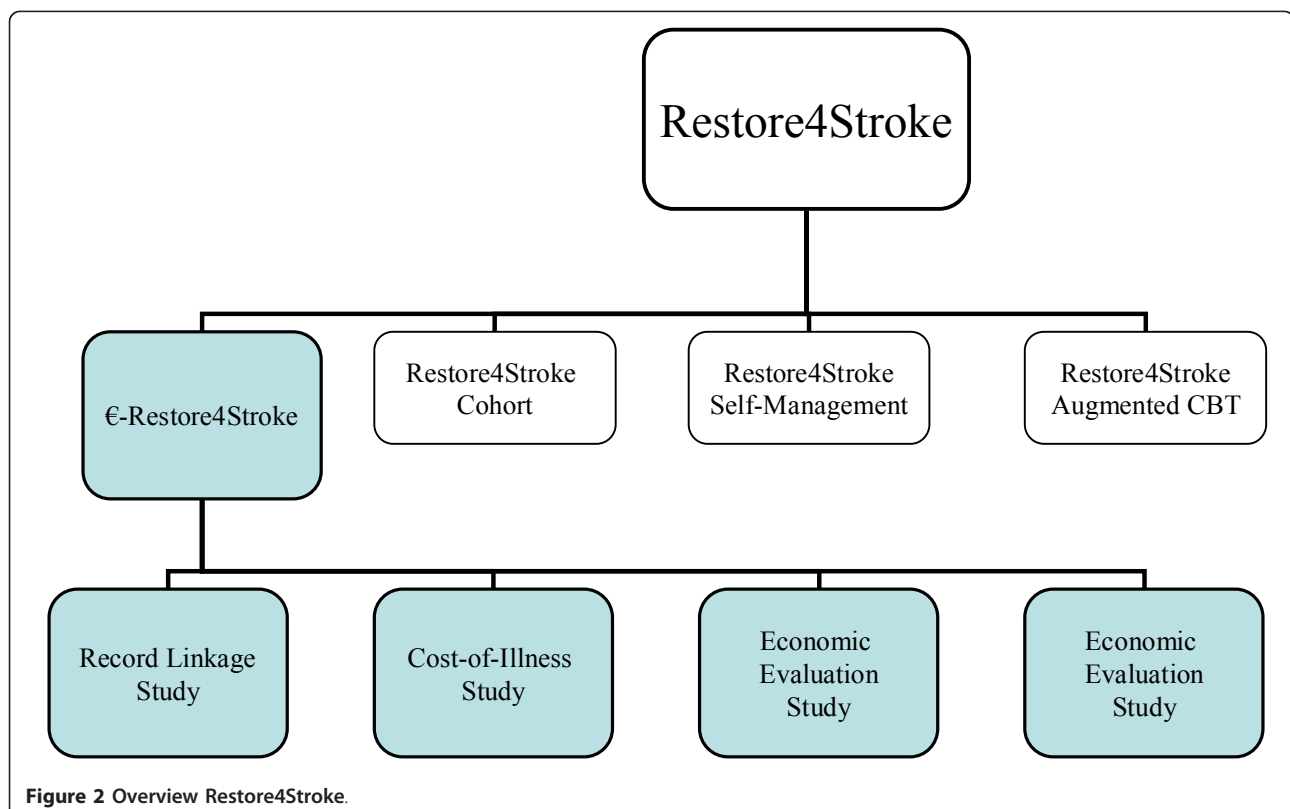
Restore4Stroke

€-Restore4Stroke

Restore4Stroke Cohort

Restore4Stroke Self-Management

Restore4Stroke Augmented CBT

Record Linkage Study

Cost-of-Illness Study

Economic Evaluation Study

Economic Evaluation Study

Figure 2 Overview Restore4Stroke.